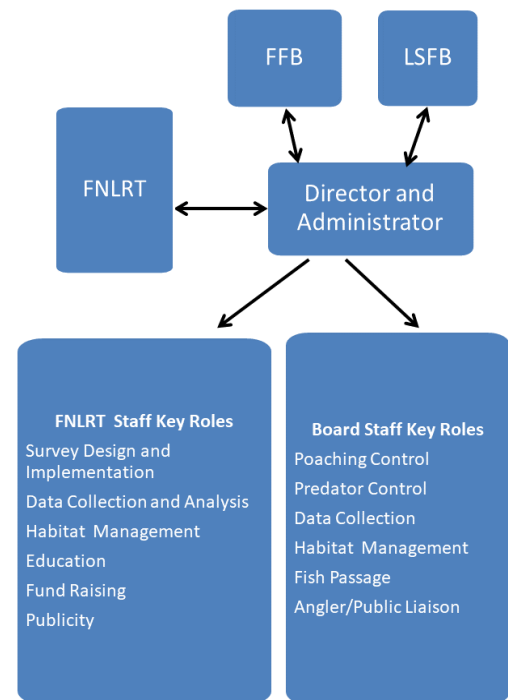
FFB

LSFB

FNLRT

Director and Administrator

FNLRT Staff Key Roles

Survey Design and Implementation

Data Collection and Analysis

Habitat Management

Education

Fund Raising

Publicity

Board Staff Key Roles

Poaching Control

Predator Control

Data Collection

Habitat Management

Fish Passage

Angler/Public Liaison